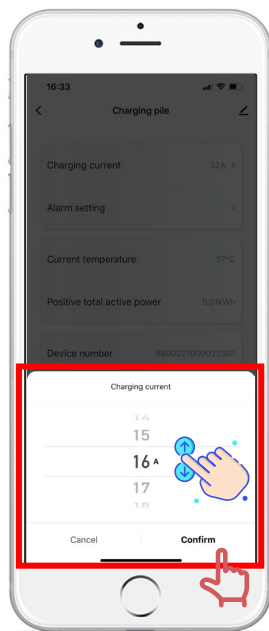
16:33

Charging pile

Charging current 32A

Alarm setting

Current temperature 37°C

Positive total active power 0.01kWh

Device number 8800221000022301

Charging current

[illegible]
15
16 A
17
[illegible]

Cancel
Confirm